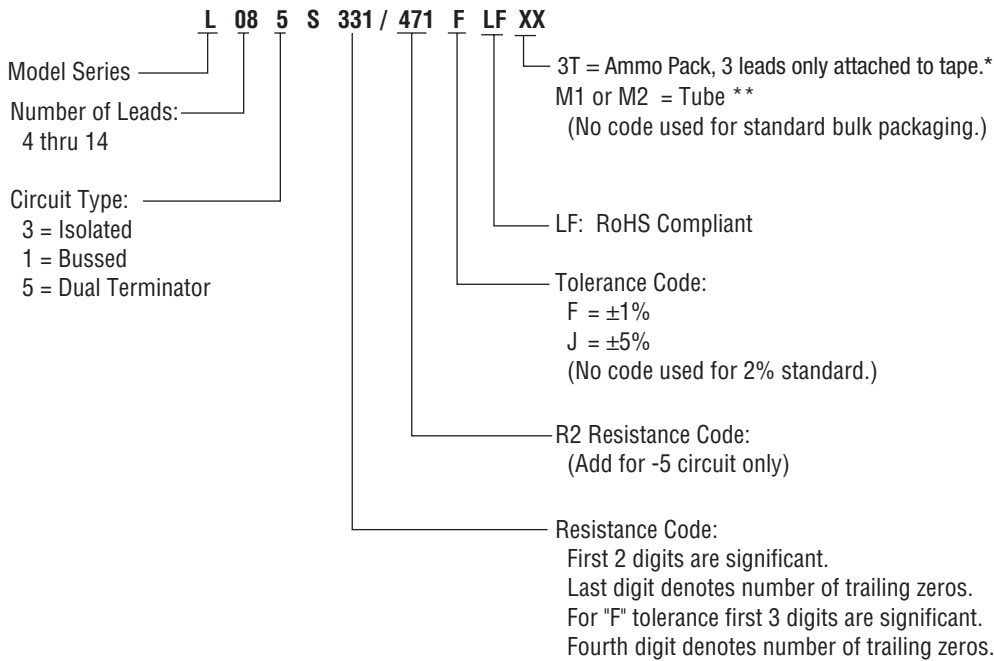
L 08 5 S 331 / 471 F LF XX

Model Series

Number of Leads:
4 thru 14

Circuit Type:
3 = Isolated
1 = Bussed
5 = Dual Terminator

3T = Ammo Pack, 3 leads only attached to tape.*
M1 or M2 = Tube **
(No code used for standard bulk packaging.)

LF: RoHS Compliant

Tolerance Code:
F = ±1%
J = ±5%
(No code used for 2% standard.)

R2 Resistance Code:
(Add for -5 circuit only)

Resistance Code:
First 2 digits are significant.
Last digit denotes number of trailing zeros.
For "F" tolerance first 3 digits are significant.
Fourth digit denotes number of trailing zeros.